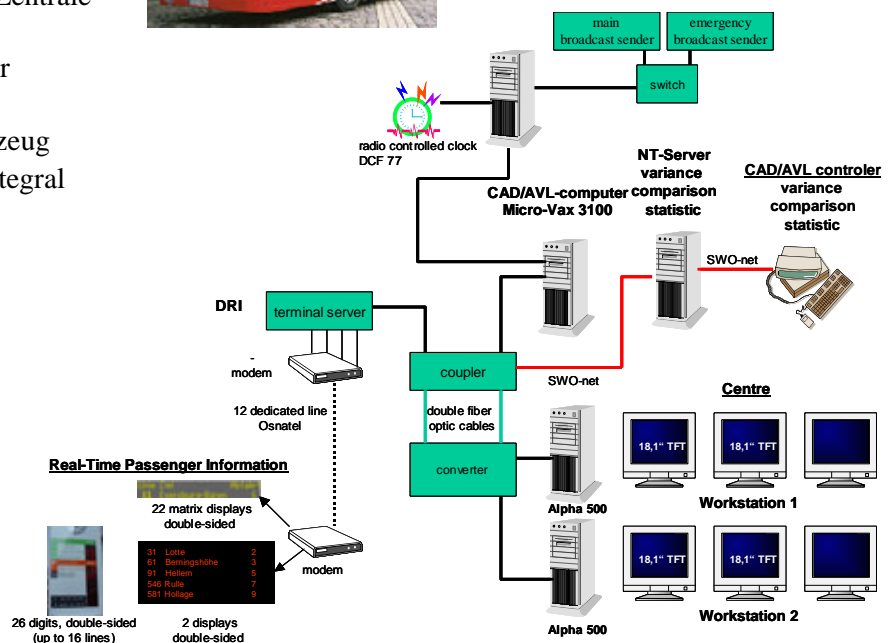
Zentrale

r

zeug
tegral

main broadcast sender
emergency broadcast sender
switch

radio controlled clock DCF 77

NT-Server variance comparison statistic

CAD/AVL controler variance comparison statistic

CAD/AVL-computer Micro-Vax 3100

SWO-net

DRI

terminal server

- modem

coupler

SWO-net

12 dedicated line Osnatel

double fiber optic cables

Centre

18,1" TFT
18,1" TFT

converter

Real-Time Passenger Information

22 matrix displays double-sided

Workstation 1

Alpha 500

31 Lotte 2
61 Berningshöhe 3
91 Hellern 5
546 Rulle 7
581 Hollage 9

modem

18,1" TFT
18,1" TFT

Workstation 2

26 digits, double-sided (up to 16 lines)

2 displays double-sided

Alpha 500